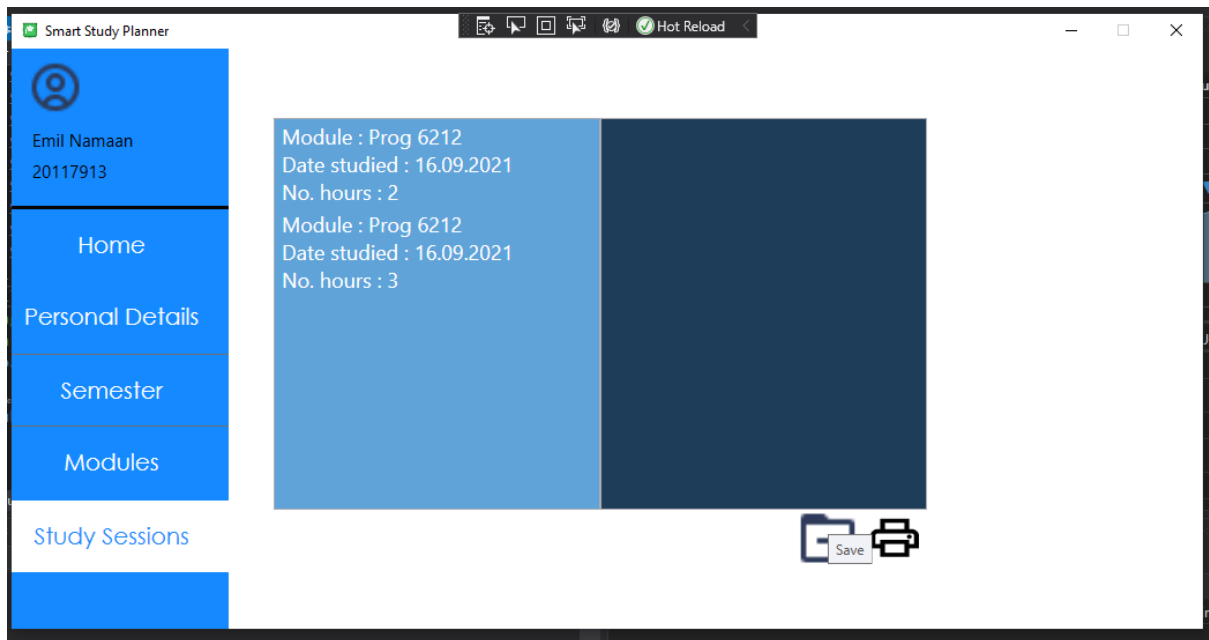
Smart Study Planner

Hot Reload

Emil Namaan
20117913

Home

Personal Details

Semester

Modules

Study Sessions

Module : Prog 6212
Date studied : 16.09.2021
No. hours : 2
Module : Prog 6212
Date studied : 16.09.2021
No. hours : 3

Save